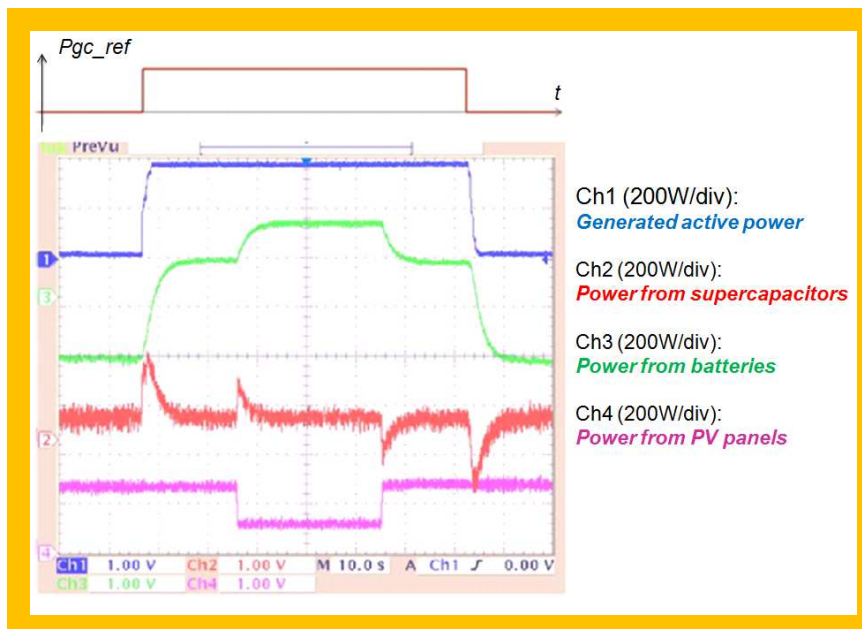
Pgc_ref

t

PreVu

1

3

2

4

Ch1 1.00 V Ch2 1.00 V M 10.0 s A Ch1 ʃ 0.00 V
Ch3 1.00 V Ch4 1.00 V

Ch1 (200W/div):
Generated active power

Ch2 (200W/div):
Power from supercapacitors

Ch3 (200W/div):
Power from batteries

Ch4 (200W/div):
Power from PV panels